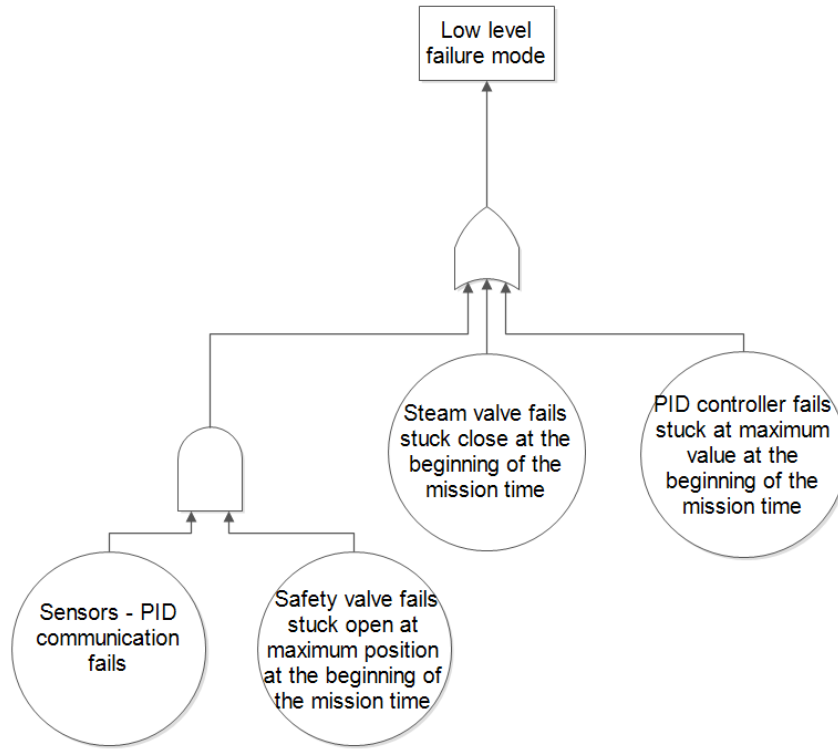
Low level failure mode

Steam valve fails stuck close at the beginning of the mission time

PID controller fails stuck at maximum value at the beginning of the mission time

Sensors - PID communication fails

Safety valve fails stuck open at maximum position at the beginning of the mission time